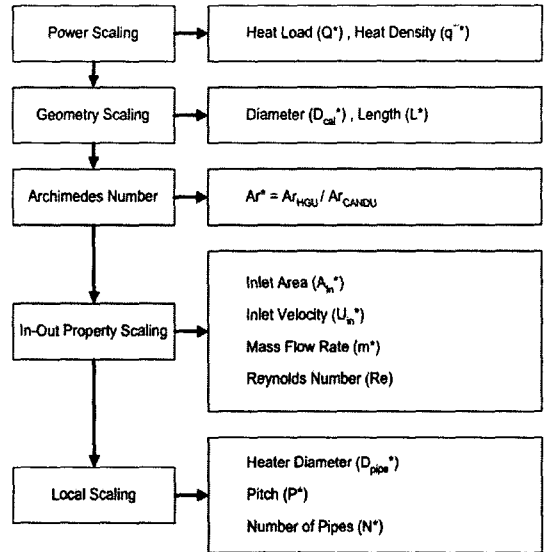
Power Scaling

Heat Load (Q*) , Heat Density (q'''*)

Geometry Scaling

Diameter ($D_{cal}$*) , Length (L*)

Archimedes Number

Ar* = $Ar_{HGU}$ / $Ar_{CANDU}$

In-Out Property Scaling

Inlet Area ($A_{in}$*)

Inlet Velocity ($U_{in}$*)

Mass Flow Rate (m*)

Reynolds Number (Re)

Local Scaling

Heater Diameter ($D_{pipe}$*)

Pitch (P*)

Number of Pipes (N*)